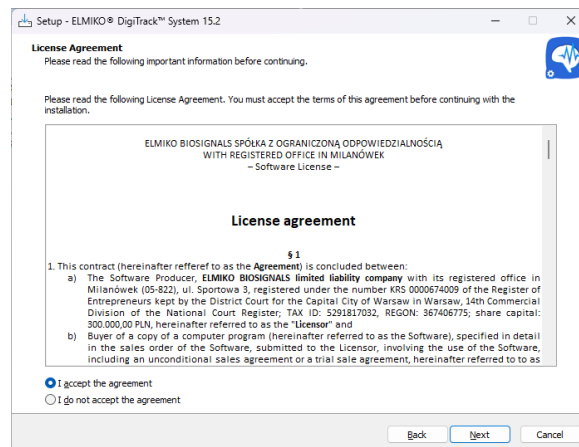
Setup - ELMIKO® DigiTrack™ System 15.2

License Agreement
Please read the following important information before continuing.

Please read the following License Agreement. You must accept the terms of this agreement before continuing with the installation.

ELMIKO BIOSIGNALS SPÓŁKA Z OGRANICZONĄ ODPOWIEDZIALNOŚCIĄ
WITH REGISTERED OFFICE IN MILANÓWEK
– Software License –

License agreement

§ 1
1. This contract (hereinafter refferef to as the **Agreement**) is concluded between:
a) The Software Producer, **ELMIKO BIOSIGNALS limited liability company** with its registered office in Milanówek (05-822), ul. Sportowa 3, registered under the number KRS 0000674009 of the Register of Entrepreneurs kept by the District Court for the Capital City of Warsaw in Warsaw, 14th Commercial Division of the National Court Register; TAX ID: 5291817032, REGON: 367406775; share capital: 300.000,00 PLN, hereinafter referred to as the "**Licensor**" and
b) Buyer of a copy of a computer program (hereinafter referred to as the Software), specified in detail in the sales order of the Software, submitted to the Licensor, involving the use of the Software, including an unconditional sales agreement or a trial sale agreement, hereinafter referred to as

I accept the agreement
I do not accept the agreement

Back Next Cancel